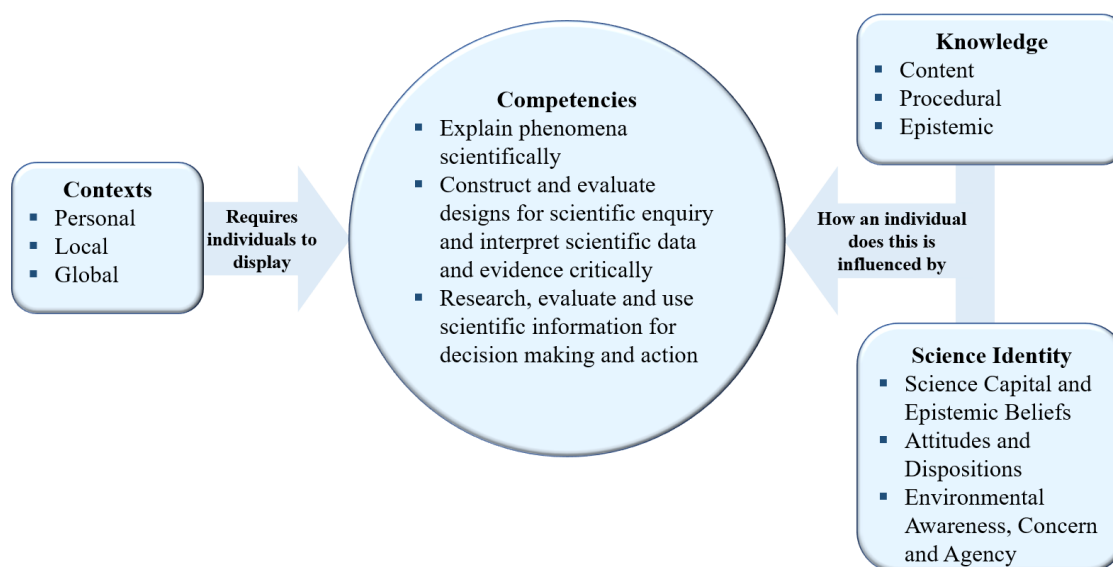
Contexts
- Personal
- Local
- Global

Requires individuals to display

Competencies
- Explain phenomena scientifically
- Construct and evaluate designs for scientific enquiry and interpret scientific data and evidence critically
- Research, evaluate and use scientific information for decision making and action

How an individual does this is influenced by

Knowledge
- Content
- Procedural
- Epistemic

Science Identity
- Science Capital and Epistemic Beliefs
- Attitudes and Dispositions
- Environmental Awareness, Concern and Agency